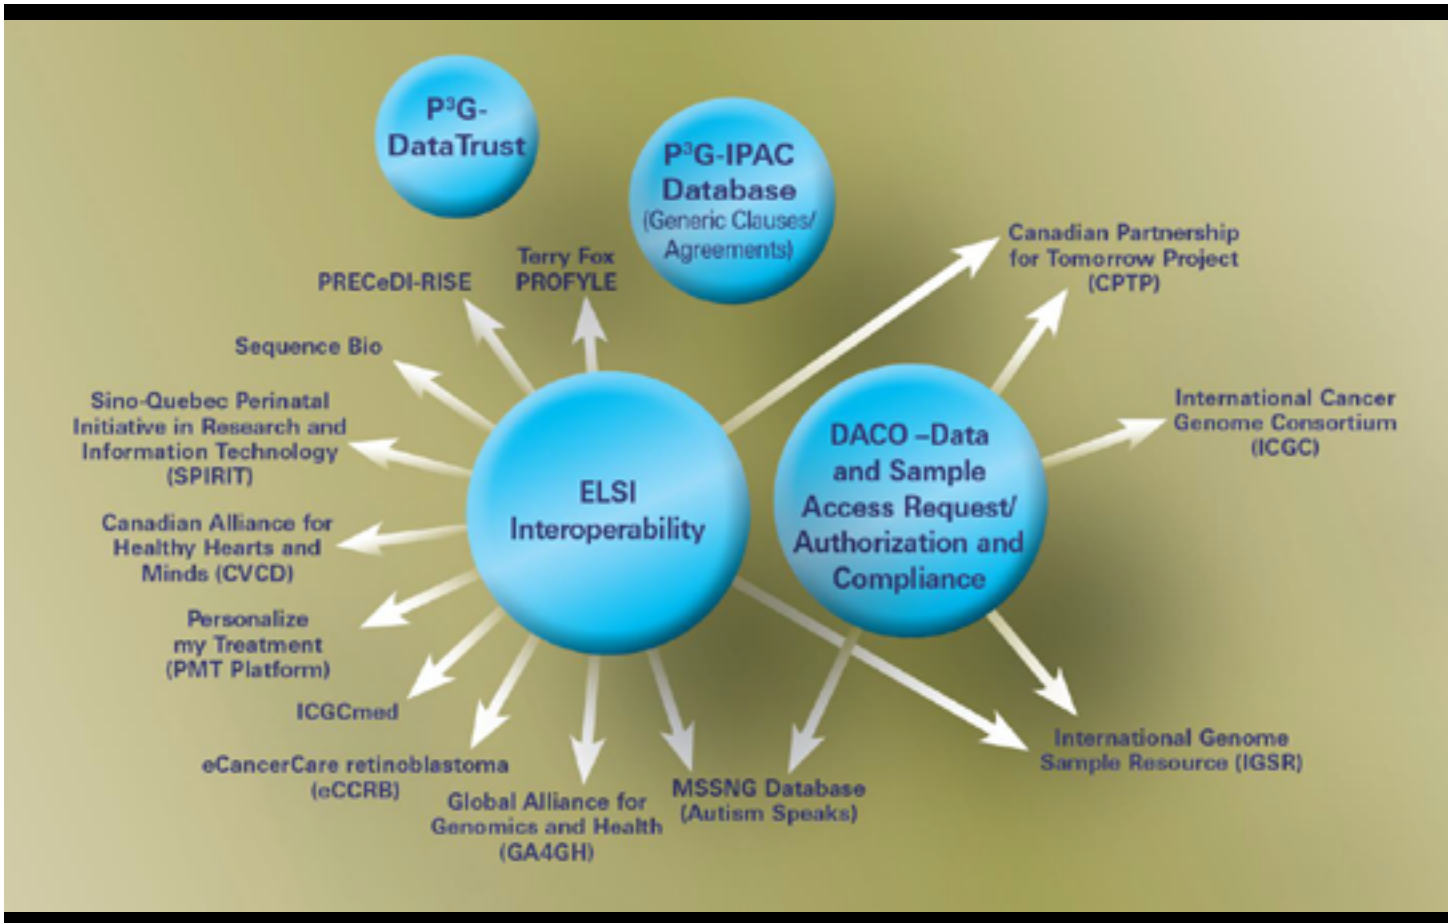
P$^3$G-DataTrust

P$^3$G-IPAC Database (Generic Clauses/ Agreements)

Terry Fox PROFYLE

PRECeDI-RISE

Sequence Bio

Sino-Quebec Perinatal Initiative in Research and Information Technology (SPIRIT)

Canadian Alliance for Healthy Hearts and Minds (CVCD)

Personalize my Treatment (PMT Platform)

ICGCmed

eCancerCare retinoblastoma (eCCRB)

Global Alliance for Genomics and Health (GA4GH)

MSSNG Database (Autism Speaks)

ELSI Interoperability

DACO –Data and Sample Access Request/ Authorization and Compliance

Canadian Partnership for Tomorrow Project (CPTP)

International Cancer Genome Consortium (ICGC)

International Genome Sample Resource (IGSR)